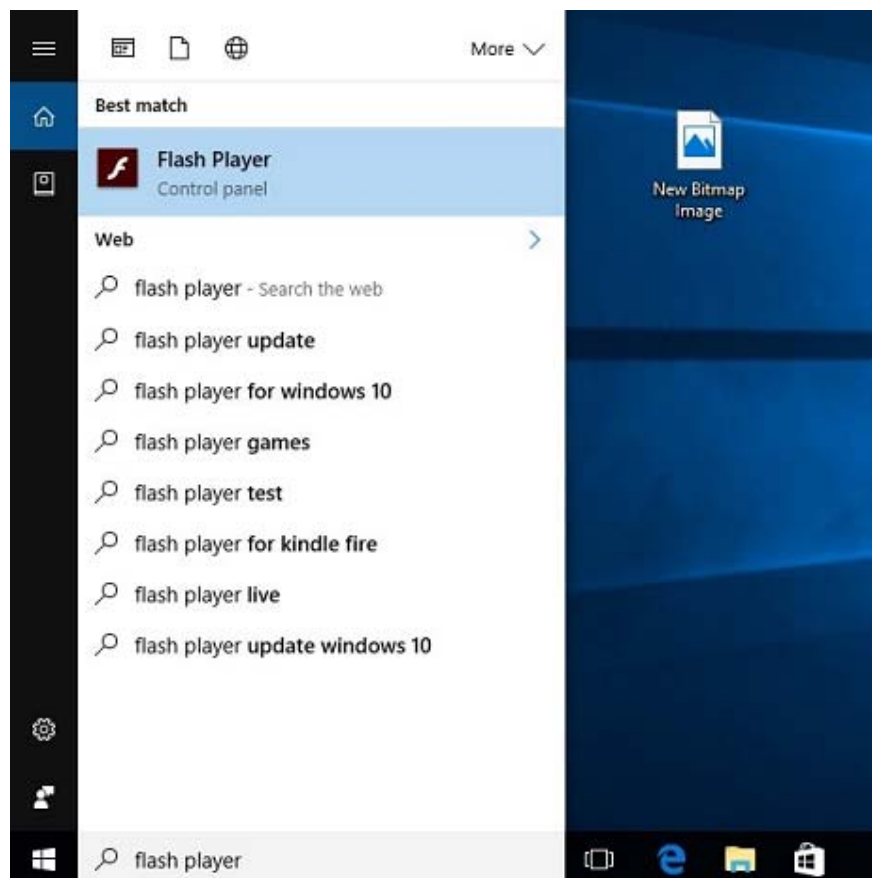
More

Best match

Flash Player
Control panel

Web

flash player - Search the web

flash player update

flash player for windows 10

flash player games

flash player test

flash player for kindle fire

flash player live

flash player update windows 10

flash player

New Bitmap Image